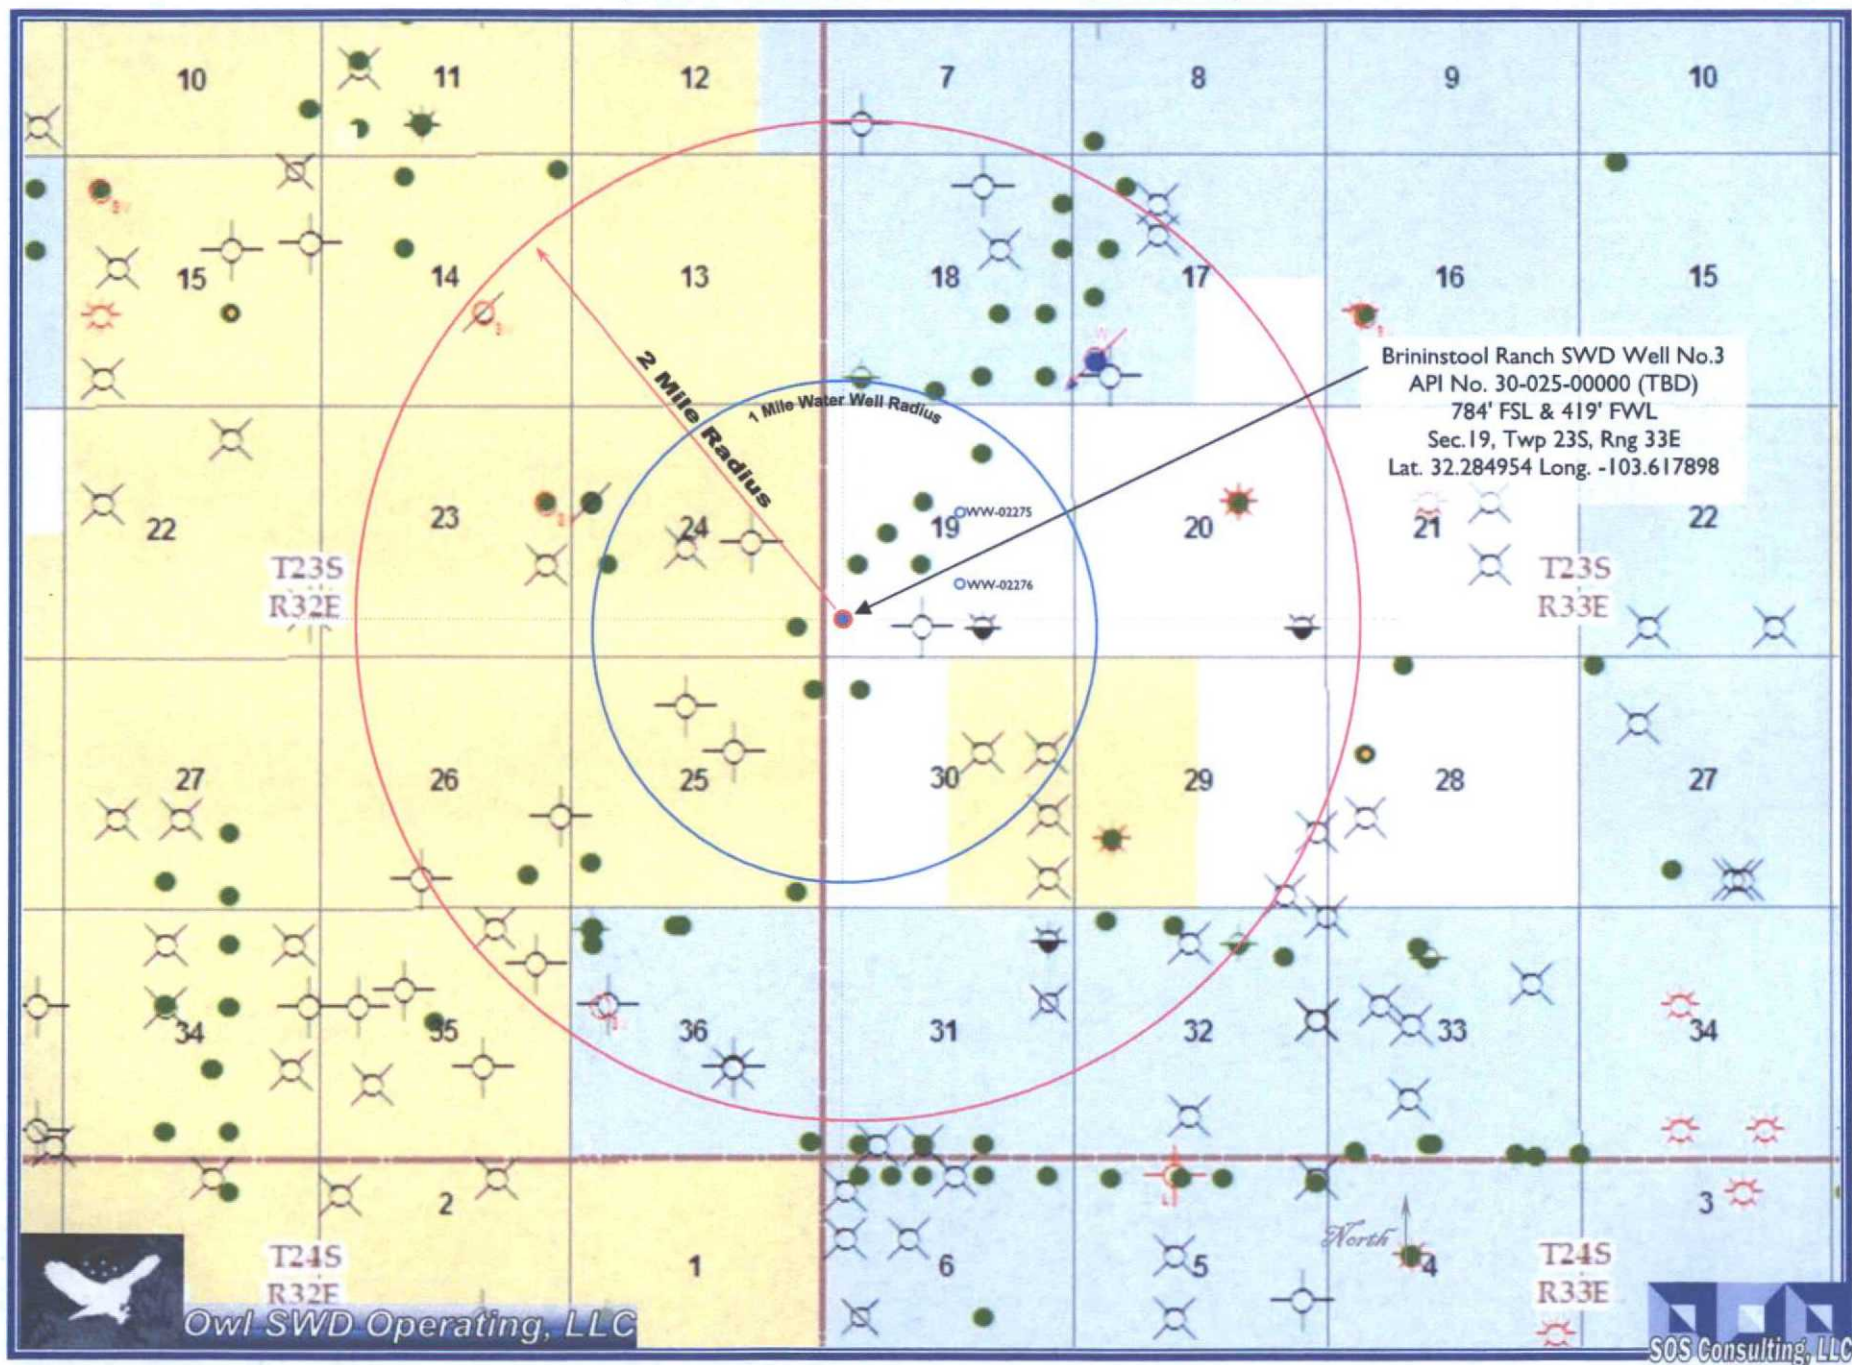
10 11 12 7 8 9 10

15 14 13 18 17 16 15

2 Mile Radius

1 Mile Water Well Radius

Brininstool Ranch SWD Well No.3
API No. 30-025-00000 (TBD)
784' FSL & 419' FWL
Sec.19, Twp 23S, Rng 33E
Lat. 32.284954 Long. -103.617898

22 23 24 19 20 21 22

WW-02275

WW-02276

T23S
R32E

T23S
R33E

27 26 25 30 29 28 27

34 35 36 31 32 33 34

2 3

North

T24S
R32E

1 6 5 4

T24S
R33E

Owl SWD Operating, LLC

SOS Consulting, LLC